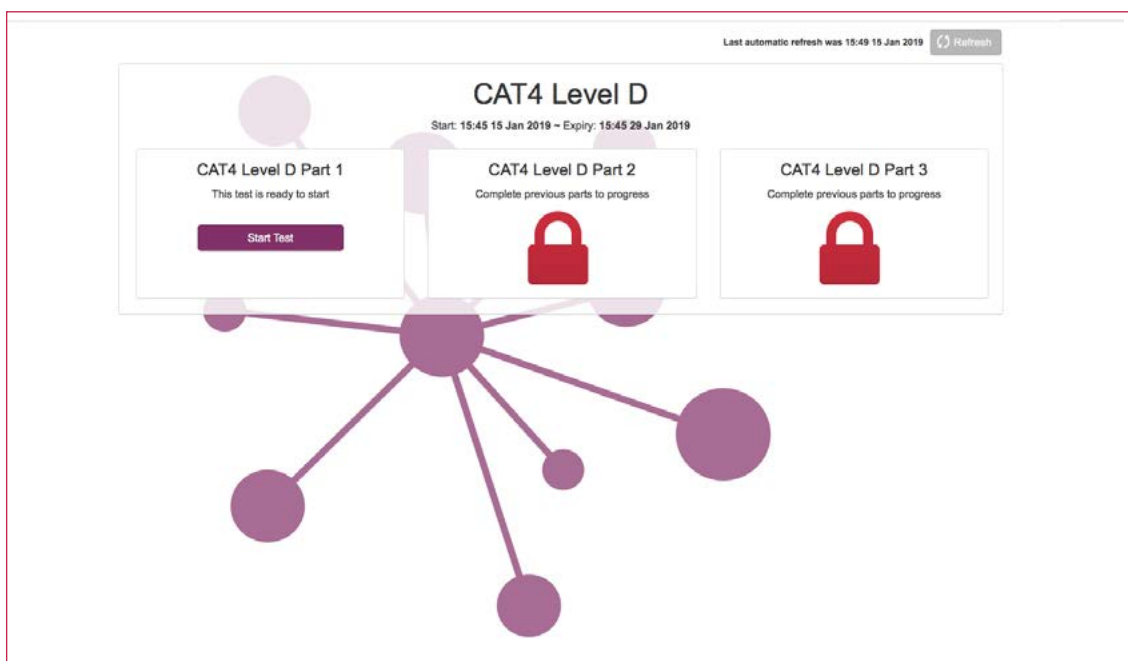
Last automatic refresh was 15:49 15 Jan 2019 Refresh

CAT4 Level D

Start: 15:45 15 Jan 2019 ~ Expiry: 15:45 29 Jan 2019

CAT4 Level D Part 1

This test is ready to start

Start Test

CAT4 Level D Part 2

Complete previous parts to progress

CAT4 Level D Part 3

Complete previous parts to progress